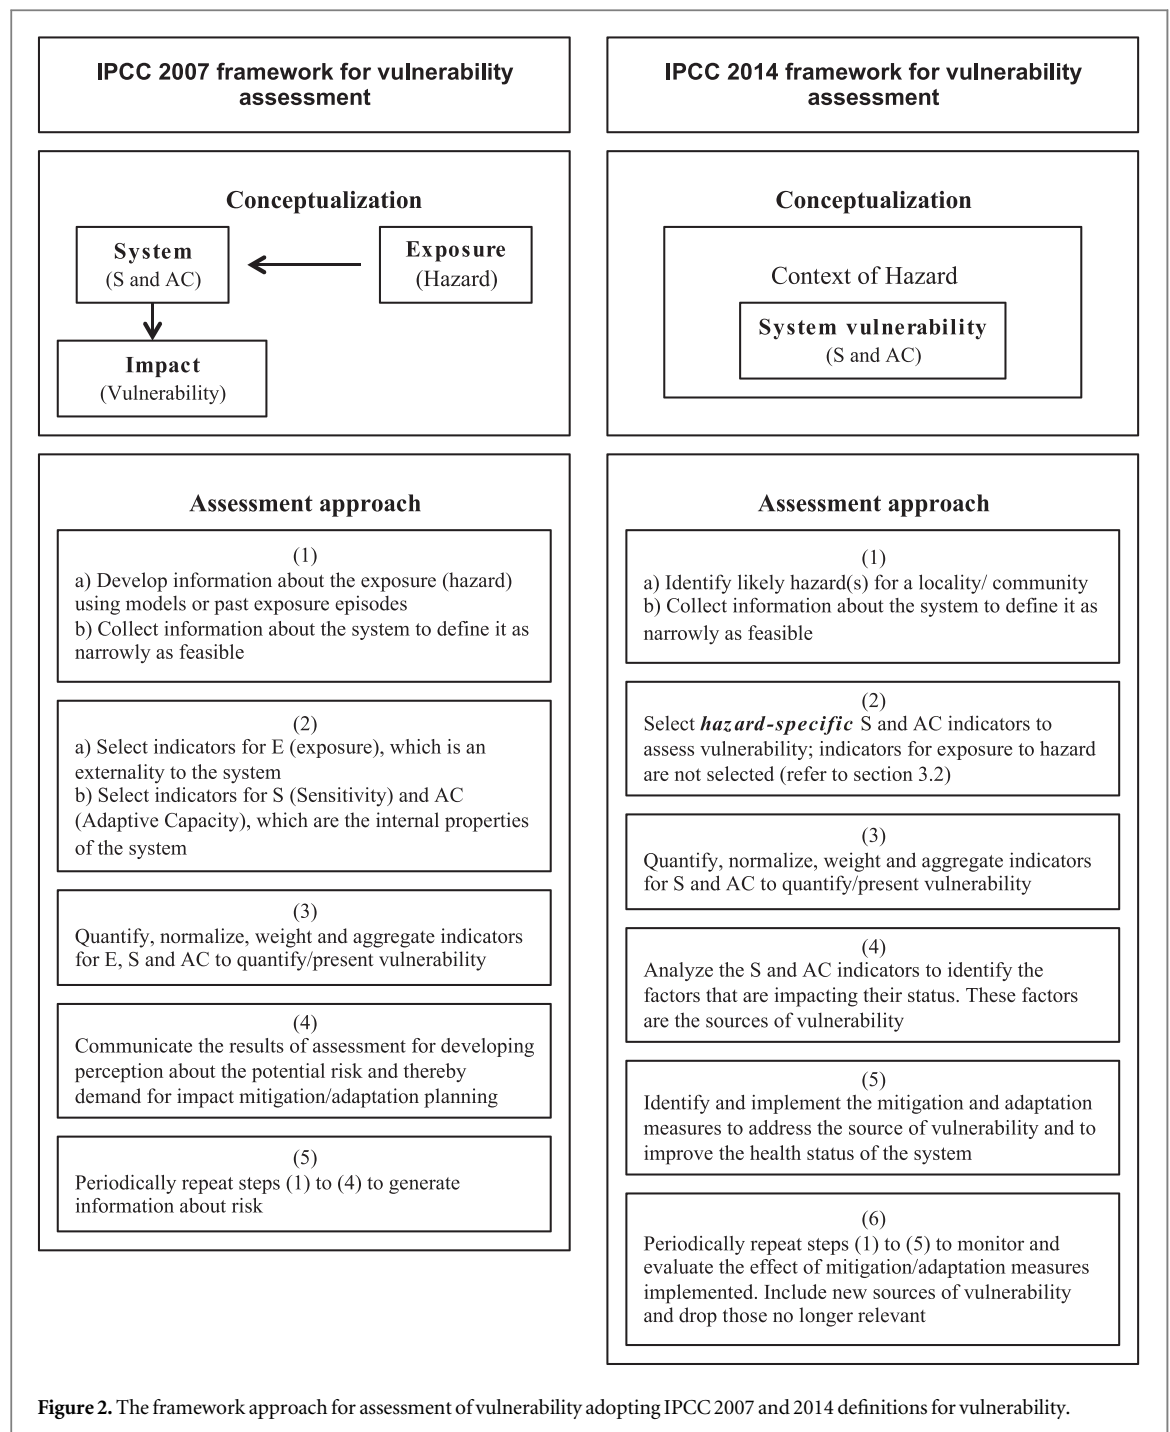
IPCC 2007 framework for vulnerability assessment

Conceptualization

System
(S and AC)

Exposure
(Hazard)

Impact
(Vulnerability)

Assessment approach

(1)
a) Develop information about the exposure (hazard) using models or past exposure episodes
b) Collect information about the system to define it as narrowly as feasible

(2)
a) Select indicators for E (exposure), which is an externality to the system
b) Select indicators for S (Sensitivity) and AC (Adaptive Capacity), which are the internal properties of the system

(3)
Quantify, normalize, weight and aggregate indicators for E, S and AC to quantify/present vulnerability

(4)
Communicate the results of assessment for developing perception about the potential risk and thereby demand for impact mitigation/adaptation planning

(5)
Periodically repeat steps (1) to (4) to generate information about risk

IPCC 2014 framework for vulnerability assessment

Conceptualization

Context of Hazard

System vulnerability
(S and AC)

Assessment approach

(1)
a) Identify likely hazard(s) for a locality/ community
b) Collect information about the system to define it as narrowly as feasible

(2)
Select ***hazard-specific*** S and AC indicators to assess vulnerability; indicators for exposure to hazard are not selected (refer to section 3.2)

(3)
Quantify, normalize, weight and aggregate indicators for S and AC to quantify/present vulnerability

(4)
Analyze the S and AC indicators to identify the factors that are impacting their status. These factors are the sources of vulnerability

(5)
Identify and implement the mitigation and adaptation measures to address the source of vulnerability and to improve the health status of the system

(6)
Periodically repeat steps (1) to (5) to monitor and evaluate the effect of mitigation/adaptation measures implemented. Include new sources of vulnerability and drop those no longer relevant

**Figure 2.** The framework approach for assessment of vulnerability adopting IPCC 2007 and 2014 definitions for vulnerability.